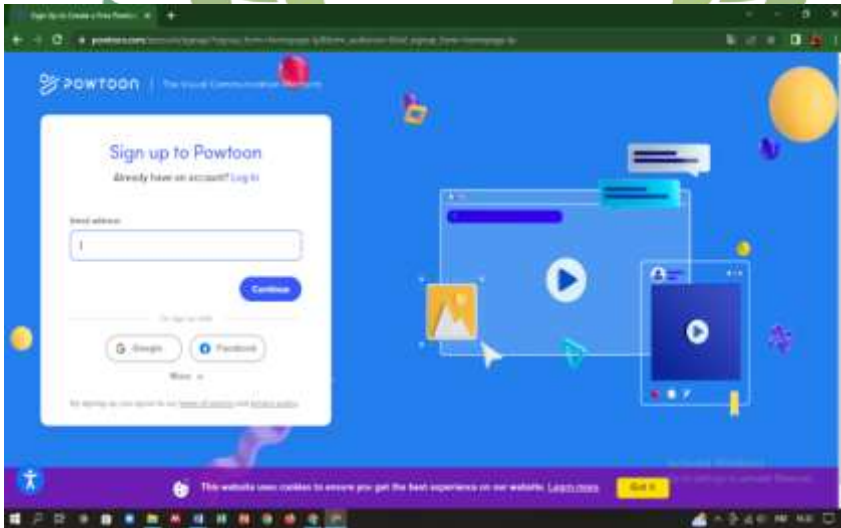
Sign Up to Create a Free Powtoo... ×
powtoon.com/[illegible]

POWTOON | The Visual Communication Platform

Sign up to Powtoon
Already have an account? Log In

Email address

Continue

Or sign up with

Google
Facebook

More

By signing up you agree to our Terms of service and Privacy policy

This website uses cookies to ensure you get the best experience on our website. Learn more
Got it

Activate Windows
Go to Settings to activate Windows.